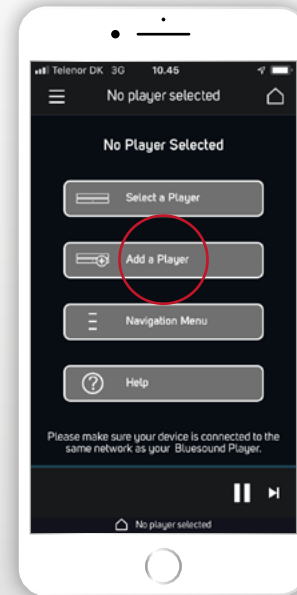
Telenor DK 3G 10.45

No player selected

No Player Selected

Select a Player

Add a Player

Navigation Menu

Help

Please make sure your device is connected to the same network as your Bluesound Player.

No player selected